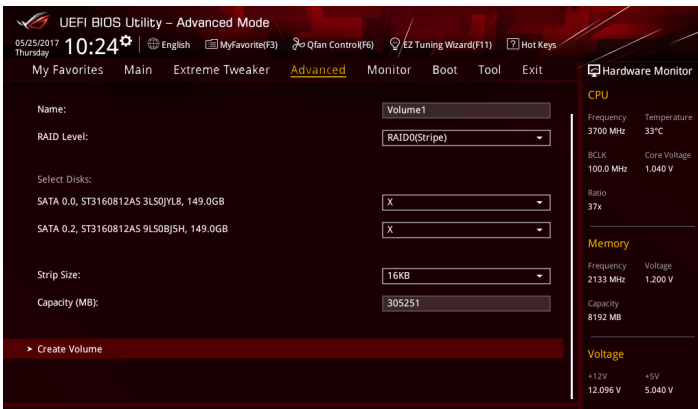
UEFI BIOS Utility – Advanced Mode

05/25/2017 Thursday 10:24 English MyFavorite(F3) Qfan Control(F6) EZ Tuning Wizard(F11) Hot Keys

My Favorites Main Extreme Tweaker Advanced Monitor Boot Tool Exit

Hardware Monitor

Name: Volume1

RAID Level: RAID0(Stripe)

Select Disks:

SATA 0.0, ST3160812AS 3LS0JYL8, 149.0GB X

SATA 0.2, ST3160812AS 9LS0BJ5H, 149.0GB X

Strip Size: 16KB

Capacity (MB): 305251

> Create Volume

CPU

| Frequency | Temperature |
|---|---|
| 3700 MHz | 33°C |
| BCLK | Core Voltage |
| 100.0 MHz | 1.040 V |

Ratio
37x

Memory

| Frequency | Voltage |
|---|---|
| 2133 MHz | 1.200 V |

Capacity
8192 MB

Voltage

| +12V | +5V |
|---|---|
| 12.096 V | 5.040 V |